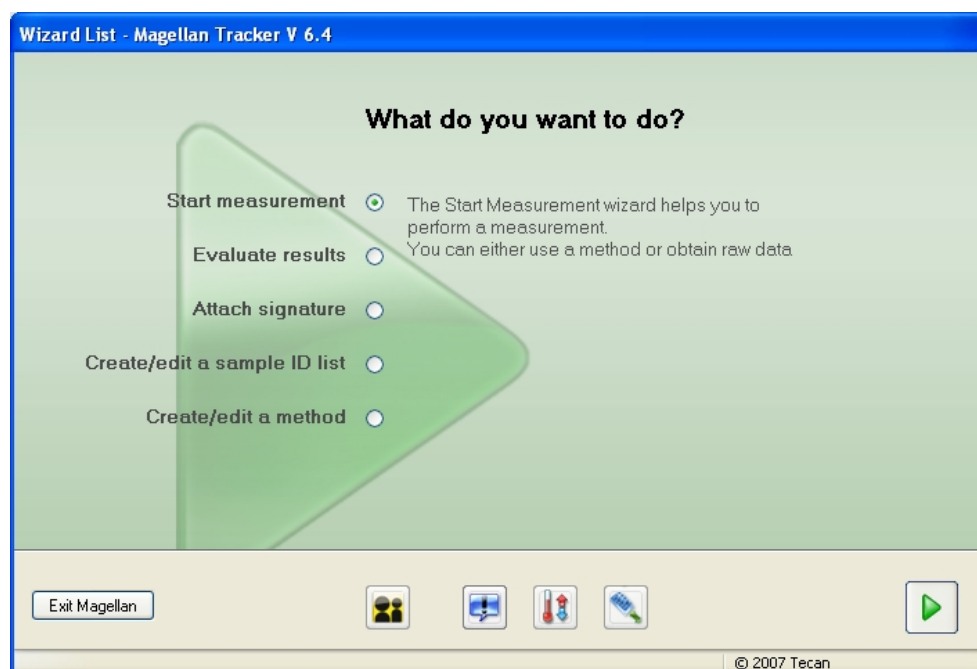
Wizard List - Magellan Tracker V 6.4

What do you want to do?

Start measurement

Evaluate results

Attach signature

Create/edit a sample ID list

Create/edit a method

The Start Measurement wizard helps you to perform a measurement.
You can either use a method or obtain raw data

Exit Magellan

© 2007 Tecan